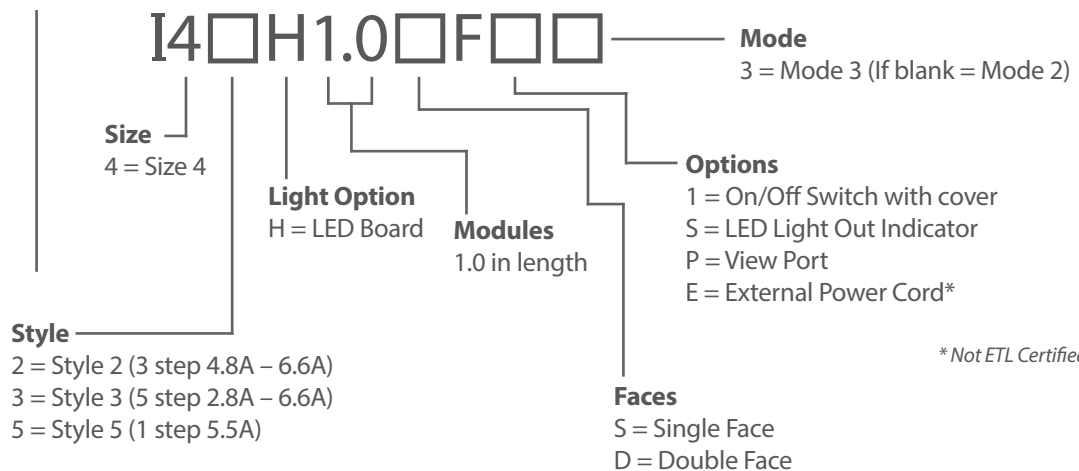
I4□H1.0□F□□

Mode
3 = Mode 3 (If blank = Mode 2)

Size
4 = Size 4

Light Option
H = LED Board

Modules
1.0 in length

Options
1 = On/Off Switch with cover
S = LED Light Out Indicator
P = View Port
E = External Power Cord*

Style
2 = Style 2 (3 step 4.8A – 6.6A)
3 = Style 3 (5 step 2.8A – 6.6A)
5 = Style 5 (1 step 5.5A)

* Not ETL Certified

Faces
S = Single Face
D = Double Face